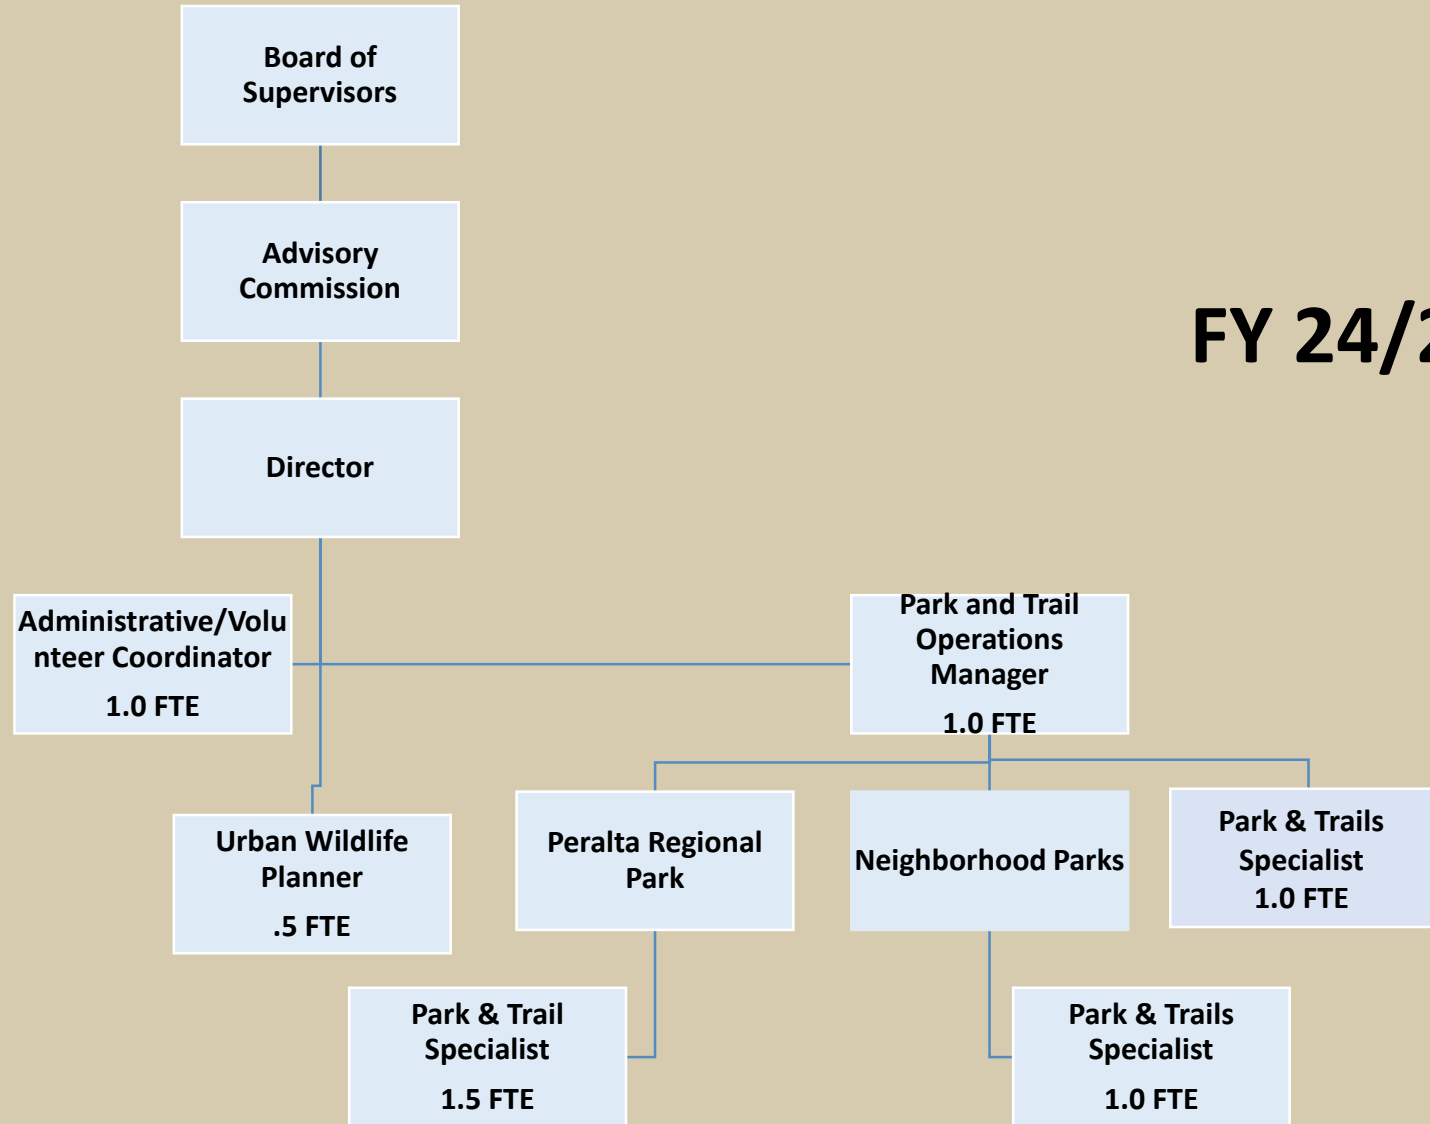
Board of Supervisors

Advisory Commission

Director

FY 24/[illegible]

Administrative/Volunteer Coordinator
1.0 FTE

Park and Trail Operations Manager
1.0 FTE

Urban Wildlife Planner
.5 FTE

Peralta Regional Park

Neighborhood Parks

Park & Trails Specialist
1.0 FTE

Park & Trail Specialist
1.5 FTE

Park & Trails Specialist
1.0 FTE